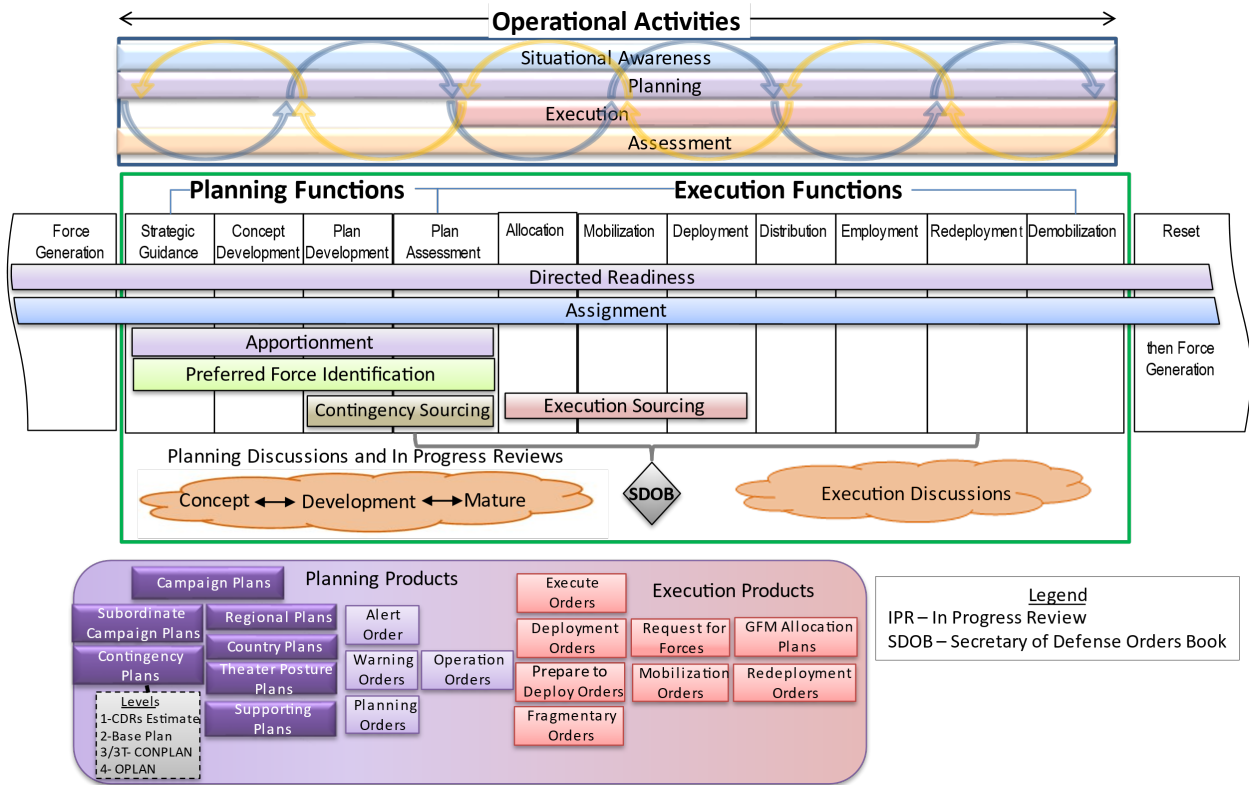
Operational Activities

Situational Awareness
Planning
Execution
Assessment

Planning Functions
Execution Functions

Force Generation
Strategic Guidance
Concept Development
Plan Development
Plan Assessment
Allocation
Mobilization
Deployment
Distribution
Employment
Redeployment
Demobilization
Reset

Directed Readiness
Assignment
Apportionment
Preferred Force Identification
Contingency Sourcing
Execution Sourcing
then Force Generation

Planning Discussions and In Progress Reviews
Concept ⟷ Development ⟷ Mature
SDOB
Execution Discussions

Campaign Plans
Planning Products
Subordinate Campaign Plans
Regional Plans
Country Plans
Contingency Plans
Theater Posture Plans
Supporting Plans
Levels
1-CDRs Estimate
2-Base Plan
3/3T- CONPLAN
4- OPLAN
Alert Order
Warning Orders
Operation Orders
Planning Orders

Execute Orders
Execution Products
Deployment Orders
Request for Forces
GFM Allocation Plans
Prepare to Deploy Orders
Mobilization Orders
Redeployment Orders
Fragmentary Orders

Legend
IPR – In Progress Review
SDOB – Secretary of Defense Orders Book